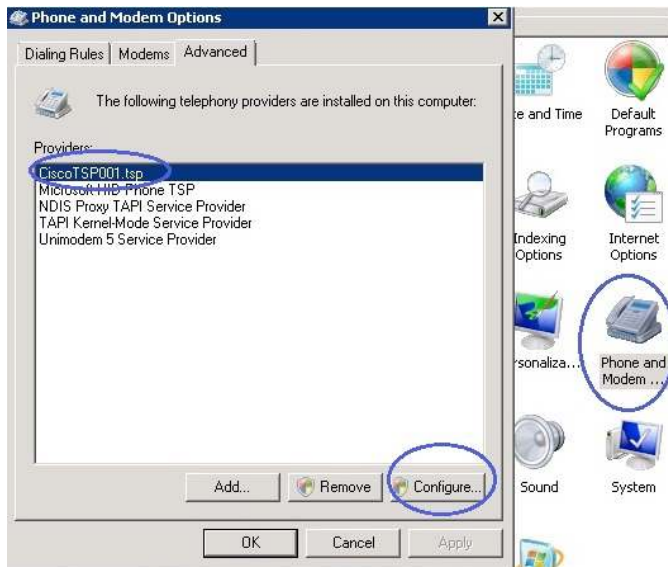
Phone and Modem Options

Dialing Rules | Modems | Advanced

The following telephony providers are installed on this computer:

Providers:

CiscoTSP001.tsp
Microsoft HID Phone TSP
NDIS Proxy TAPI Service Provider
TAPI Kernel-Mode Service Provider
Unimodem 5 Service Provider

Add...
Remove
Configure...

OK
Cancel
Apply

e and Time
Default Programs
Indexing Options
Internet Options
rsonaliza...
Phone and Modem ...
Sound
System